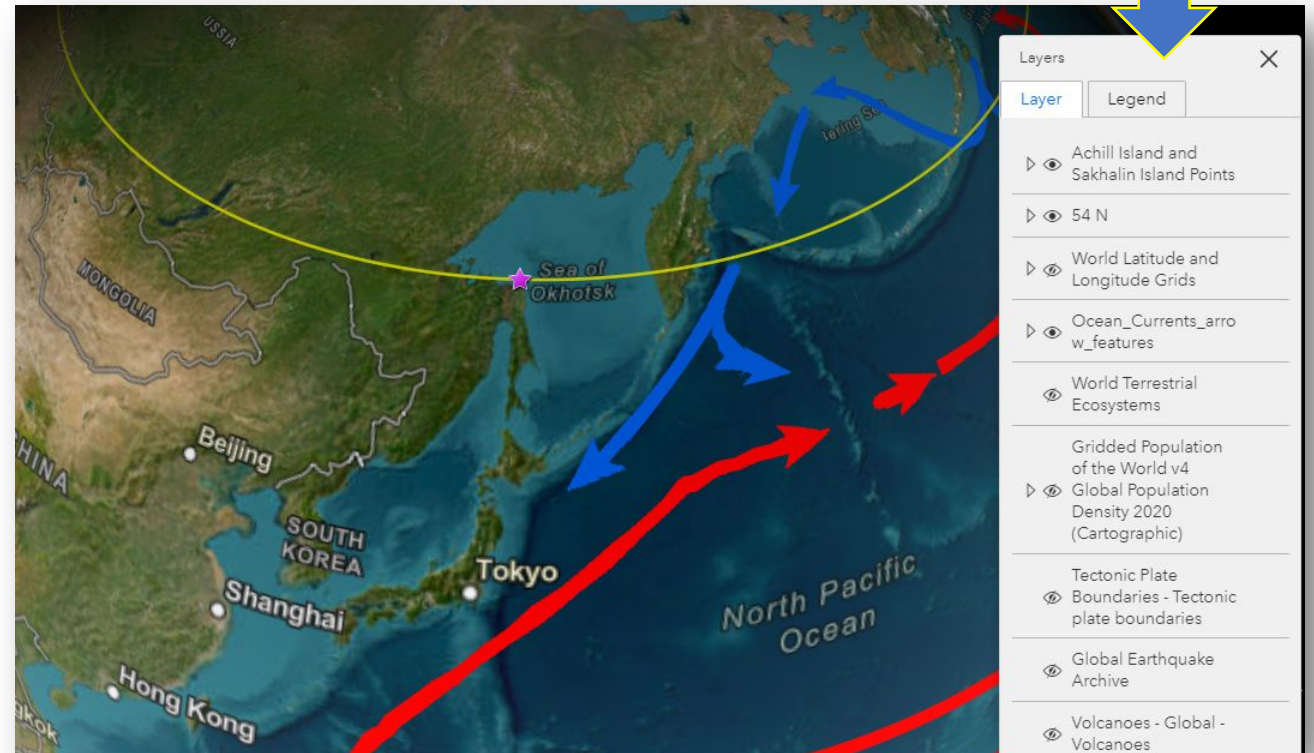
USSIA

Bering Se

MONGOLIA

Sea of Okhotsk

Beijing

HINA

SOUTH KOREA

Tokyo

Shanghai

Hong Kong

gkok

North Pacific Ocean

Layers

Layer

Legend

Achill Island and Sakhalin Island Points

54 N

World Latitude and Longitude Grids

Ocean_Currents_arrow_features

World Terrestrial Ecosystems

Gridded Population of the World v4 Global Population Density 2020 (Cartographic)

Tectonic Plate Boundaries - Tectonic plate boundaries

Global Earthquake Archive

Volcanoes - Global - Volcanoes